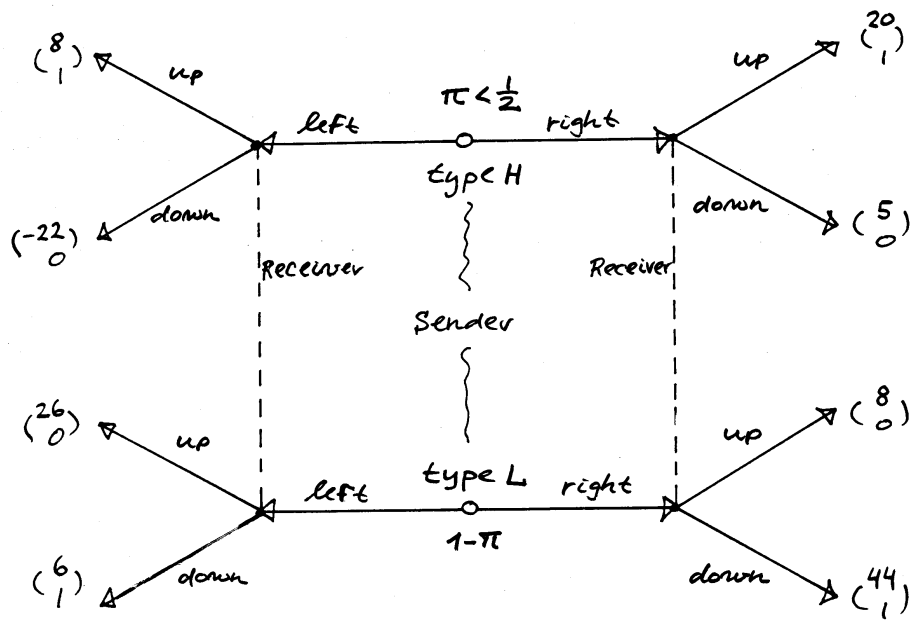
$\binom{8}{1}$ up

$\pi < \frac{1}{2}$

left right

up $\binom{20}{1}$

type H

$\binom{-22}{0}$ down

down $\binom{5}{0}$

Receiver

Receiver

Sender

$\binom{26}{0}$ up

up $\binom{8}{0}$

type L

left right

$1-\pi$

$\binom{6}{1}$ down

down $\binom{44}{1}$